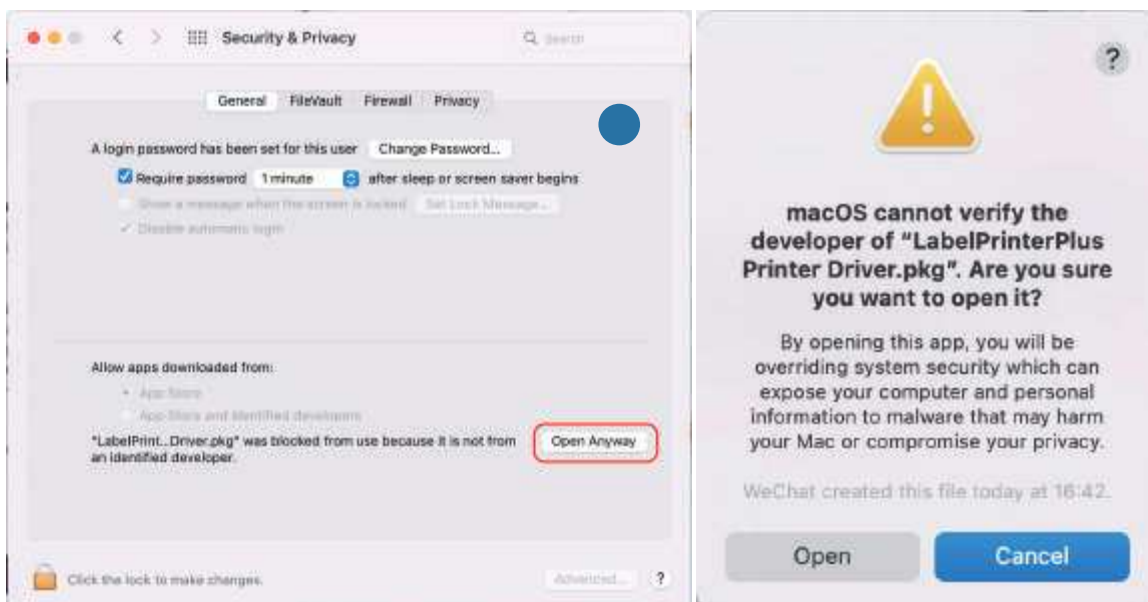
Security & Privacy

Search

General FileVault Firewall Privacy

A login password has been set for this user Change Password...

Require password 1 minute after sleep or screen saver begins

Show a message when the screen is locked Set Lock Message...

Disable automatic login

Allow apps downloaded from:

App Store

App Store and identified developers

"LabelPrint...Driver.pkg" was blocked from use because it is not from an identified developer.

Open Anyway

Click the lock to make changes.

Advanced...

?

?

macOS cannot verify the developer of "LabelPrinterPlus Printer Driver.pkg". Are you sure you want to open it?

By opening this app, you will be overriding system security which can expose your computer and personal information to malware that may harm your Mac or compromise your privacy.

WeChat created this file today at 16:42.

Open

Cancel